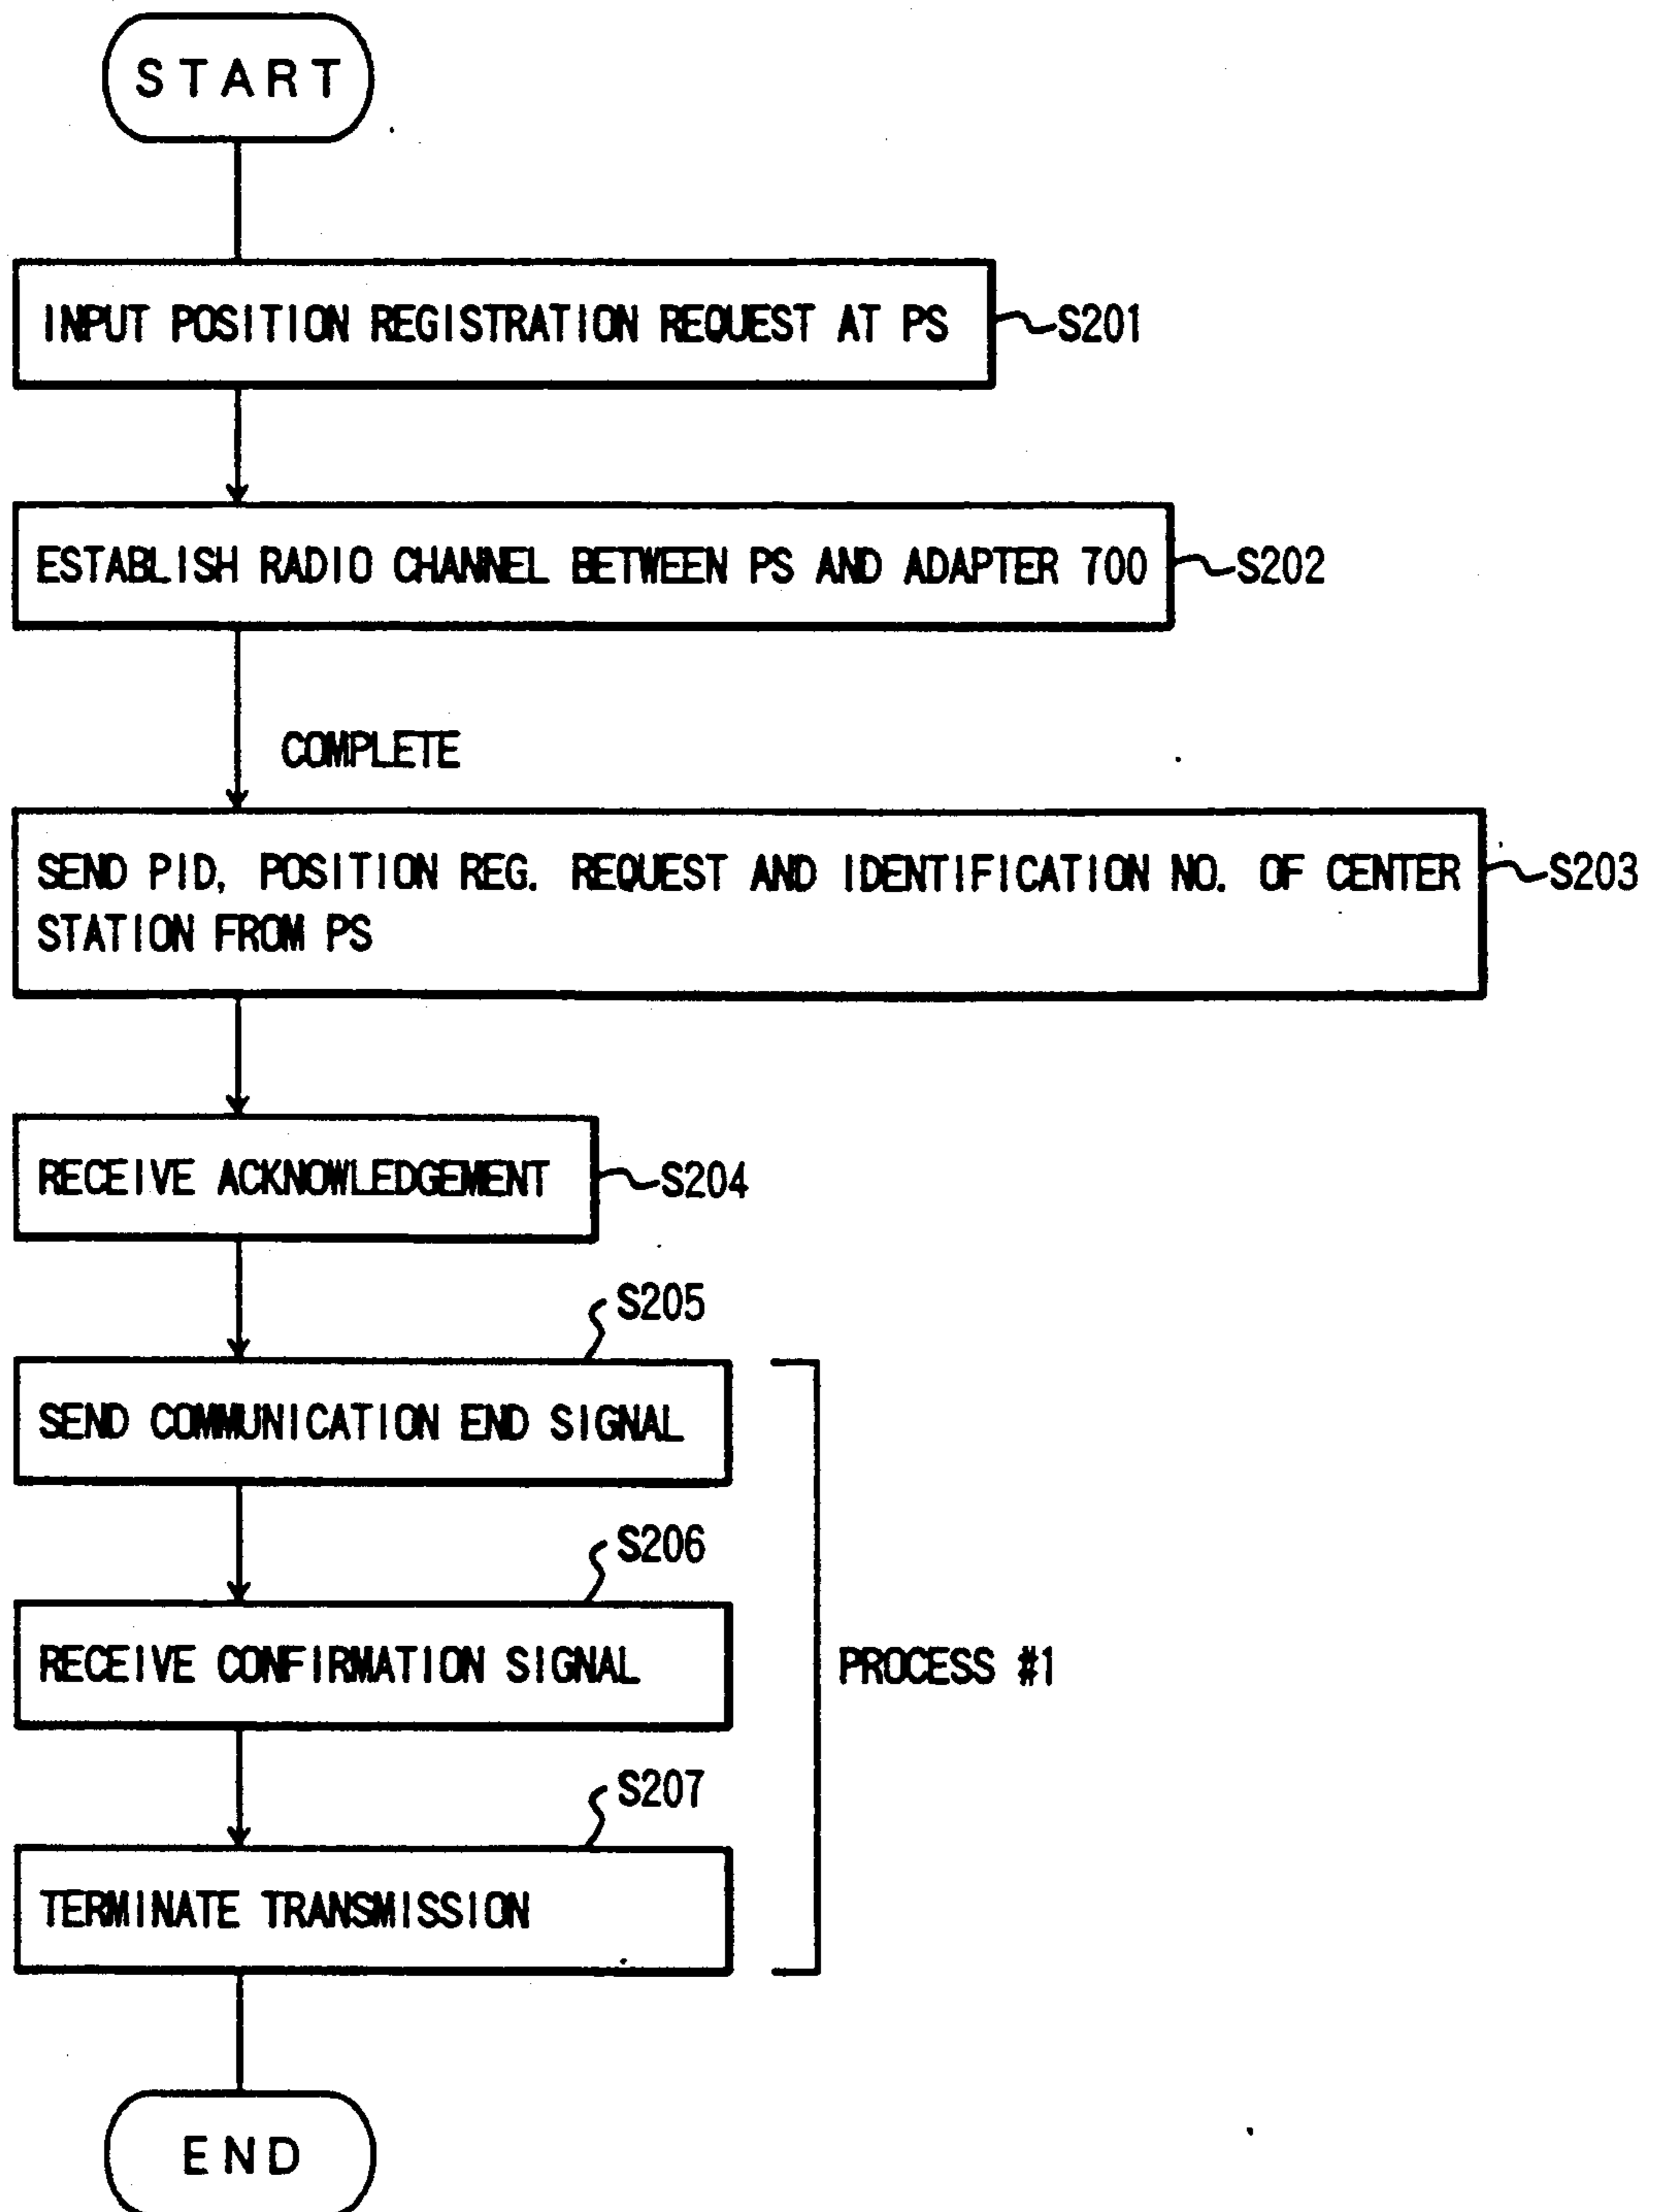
START

INPUT POSITION REGISTRATION REQUEST AT PS S201

ESTABLISH RADIO CHANNEL BETWEEN PS AND ADAPTER 700 S202

COMPLETE

SEND PID, POSITION REG. REQUEST AND IDENTIFICATION NO. OF CENTER STATION FROM PS S203

RECEIVE ACKNOWLEDGEMENT S204

S205

SEND COMMUNICATION END SIGNAL

S206

RECEIVE CONFIRMATION SIGNAL

S207

TERMINATE TRANSMISSION

PROCESS #1

END